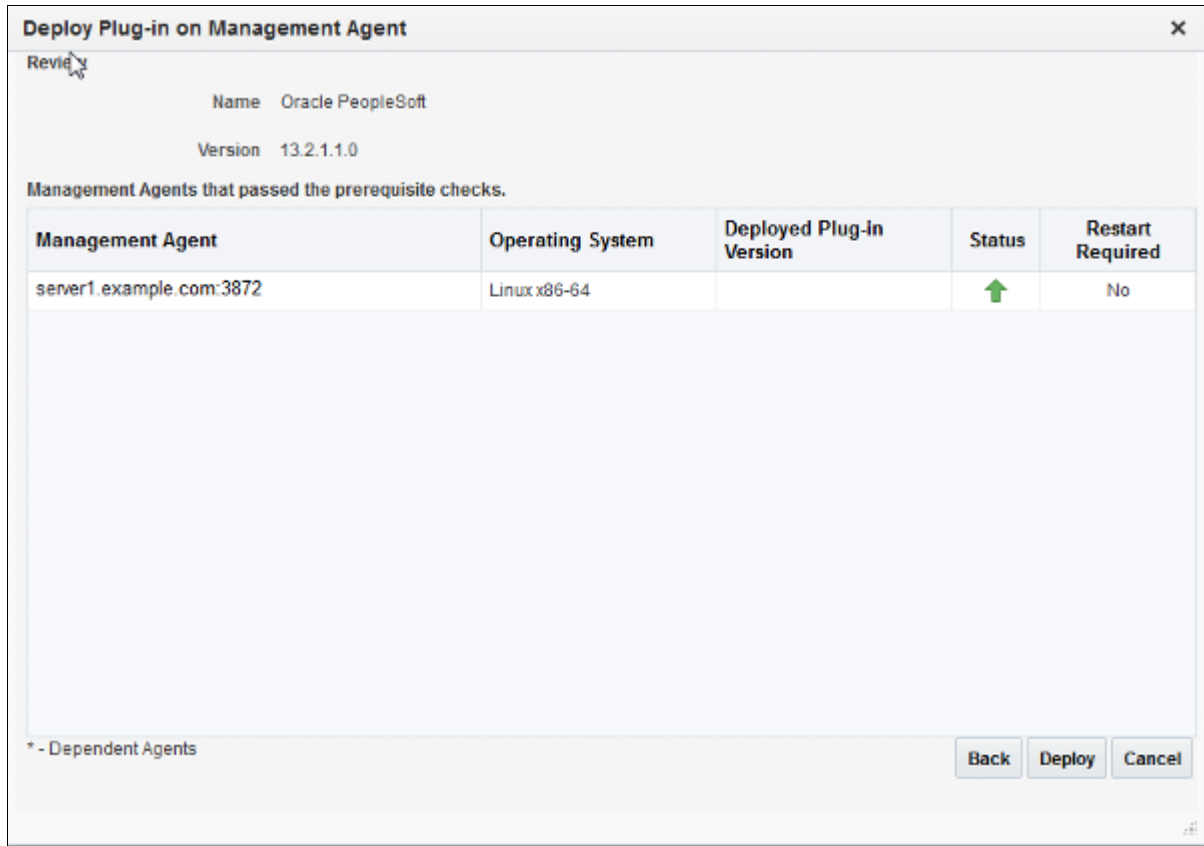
Deploy Plug-in on Management Agent

×

Review

Name Oracle PeopleSoft

Version 13.2.1.1.0

Management Agents that passed the prerequisite checks.

| Management Agent | Operating System | Deployed Plug-in Version | Status | Restart Required |
|---|---|---|---|---|
| server1.example.com:3872 | Linux x86-64 | | | No |

* - Dependent Agents

Back Deploy Cancel